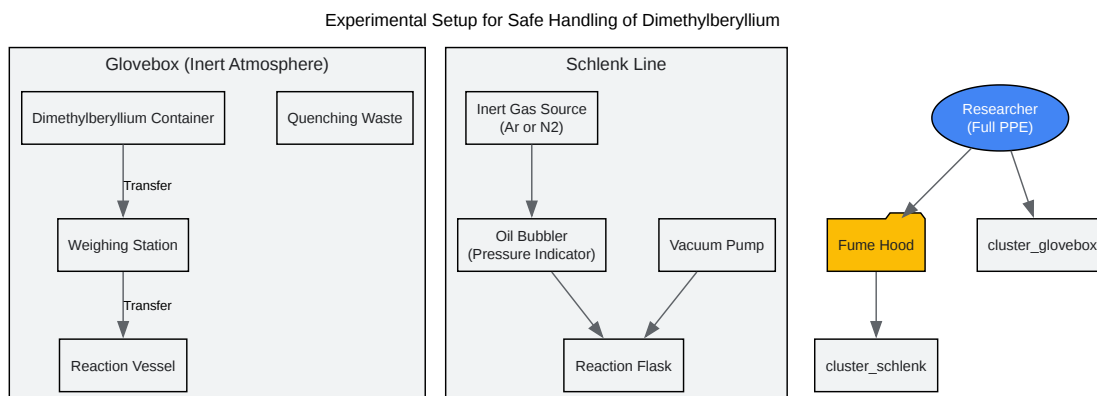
Experimental Setup for Safe Handling of Dimethylberyllium

Glovebox (Inert Atmosphere)

Dimethylberyllium Container

Quenching Waste

Transfer

Weighing Station

Transfer

Reaction Vessel

Schlenk Line

Inert Gas Source (Ar or N2)

Oil Bubbler (Pressure Indicator)

Vacuum Pump

Reaction Flask

Researcher (Full PPE)

Fume Hood

cluster_glovebox

cluster_schlenk